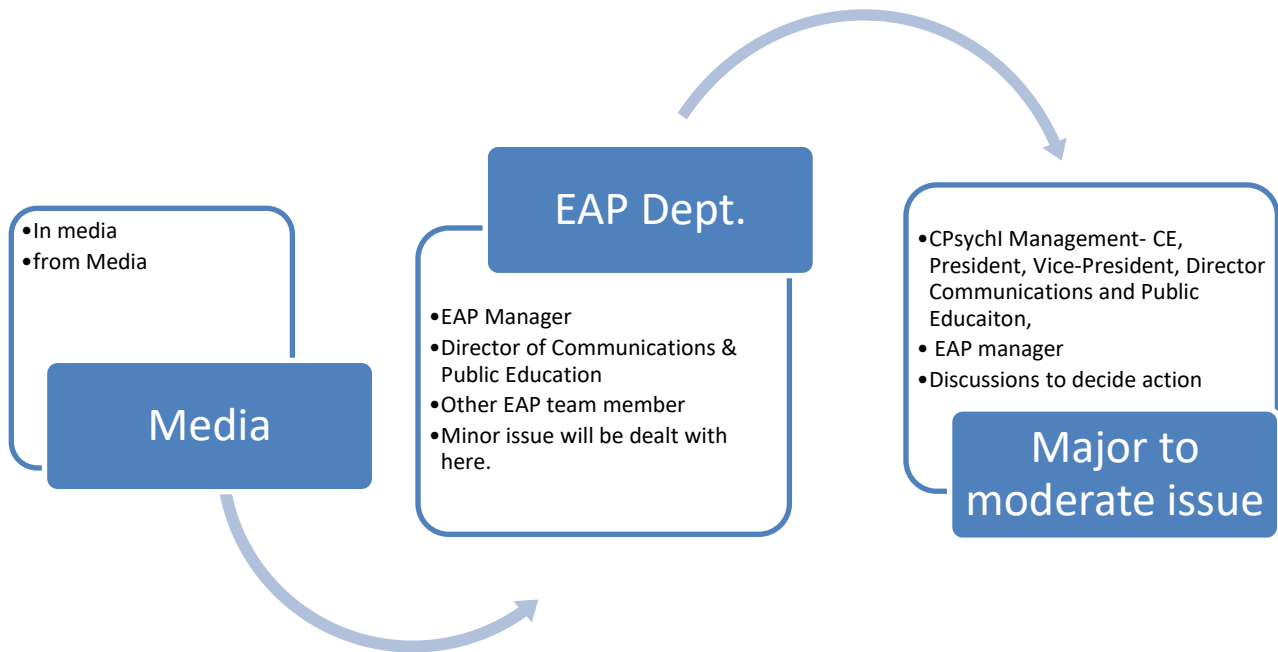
•In media
•from Media

Media

EAP Dept.

•EAP Manager
•Director of Communications & Public Education
•Other EAP team member
•Minor issue will be dealt with here.

•CPsychI Management- CE, President, Vice-President, Director Communications and Public Educaiton,
• EAP manager
•Discussions to decide action

Major to moderate issue